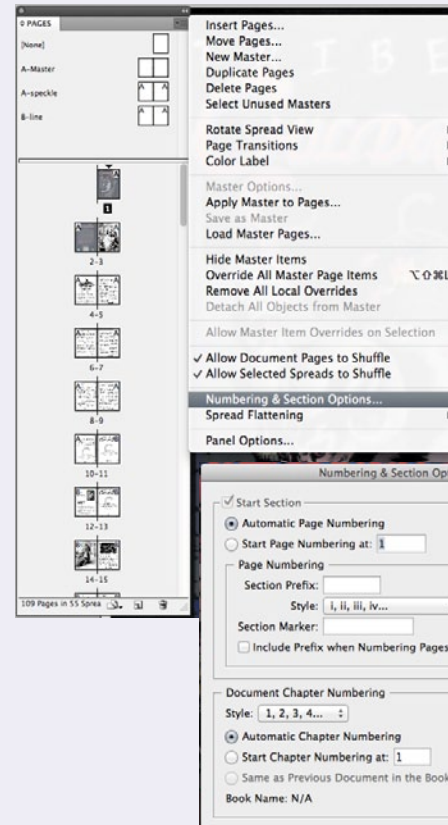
PAGES

[None]

A-Master

A-speckle

B-line

1

2-3

4-5

6-7

8-9

10-11

12-13

14-15

109 Pages in 55 Sprea

Insert Pages...
Move Pages...
New Master...
Duplicate Pages
Delete Pages
Select Unused Masters

Rotate Spread View
Page Transitions
Color Label

Master Options...
Apply Master to Pages...
Save as Master
Load Master Pages...

Hide Master Items
Override All Master Page Items ⌥⇧⌘L
Remove All Local Overrides
Detach All Objects from Master

Allow Master Item Overrides on Selection

✓ Allow Document Pages to Shuffle
✓ Allow Selected Spreads to Shuffle

Numbering & Section Options...
Spread Flattening

Panel Options...

Numbering & Section Op

✓ Start Section
Automatic Page Numbering
Start Page Numbering at: 1
Page Numbering
Section Prefix:
Style: i, ii, iii, iv...
Section Marker:
Include Prefix when Numbering Pages

Document Chapter Numbering
Style: 1, 2, 3, 4...
Automatic Chapter Numbering
Start Chapter Numbering at: 1
Same as Previous Document in the Book
Book Name: N/A